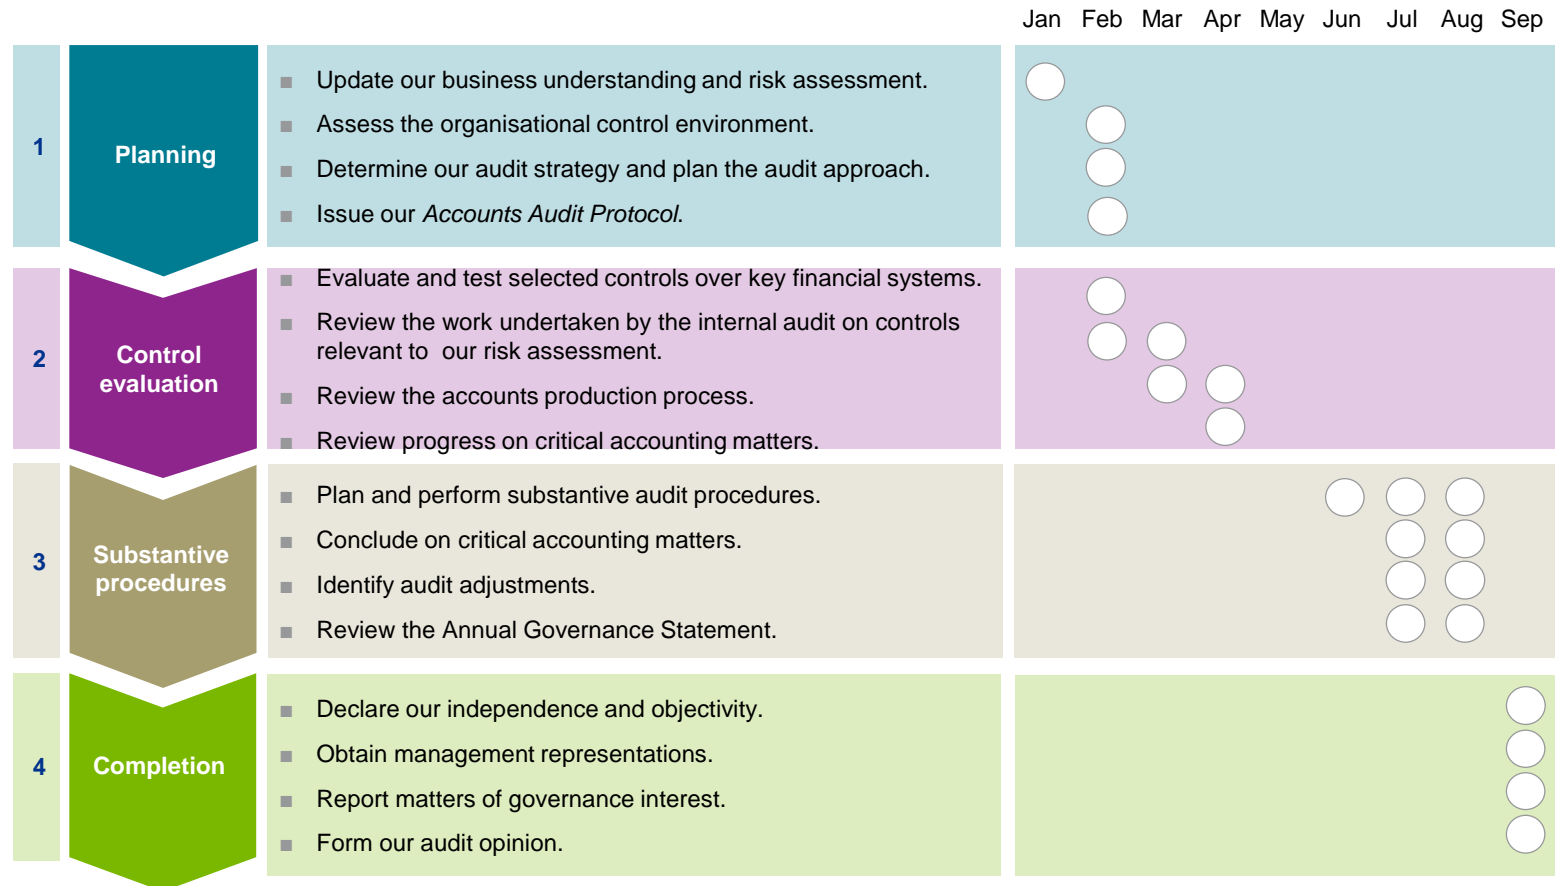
Jan Feb Mar Apr May Jun Jul Aug Sep

1 Planning

- Update our business understanding and risk assessment.
- Assess the organisational control environment.
- Determine our audit strategy and plan the audit approach.
- Issue our *Accounts Audit Protocol*.

2 Control evaluation

- Evaluate and test selected controls over key financial systems.
- Review the work undertaken by the internal audit on controls relevant to our risk assessment.
- Review the accounts production process.
- Review progress on critical accounting matters.

3 Substantive procedures

- Plan and perform substantive audit procedures.
- Conclude on critical accounting matters.
- Identify audit adjustments.
- Review the Annual Governance Statement.

4 Completion

- Declare our independence and objectivity.
- Obtain management representations.
- Report matters of governance interest.
- Form our audit opinion.